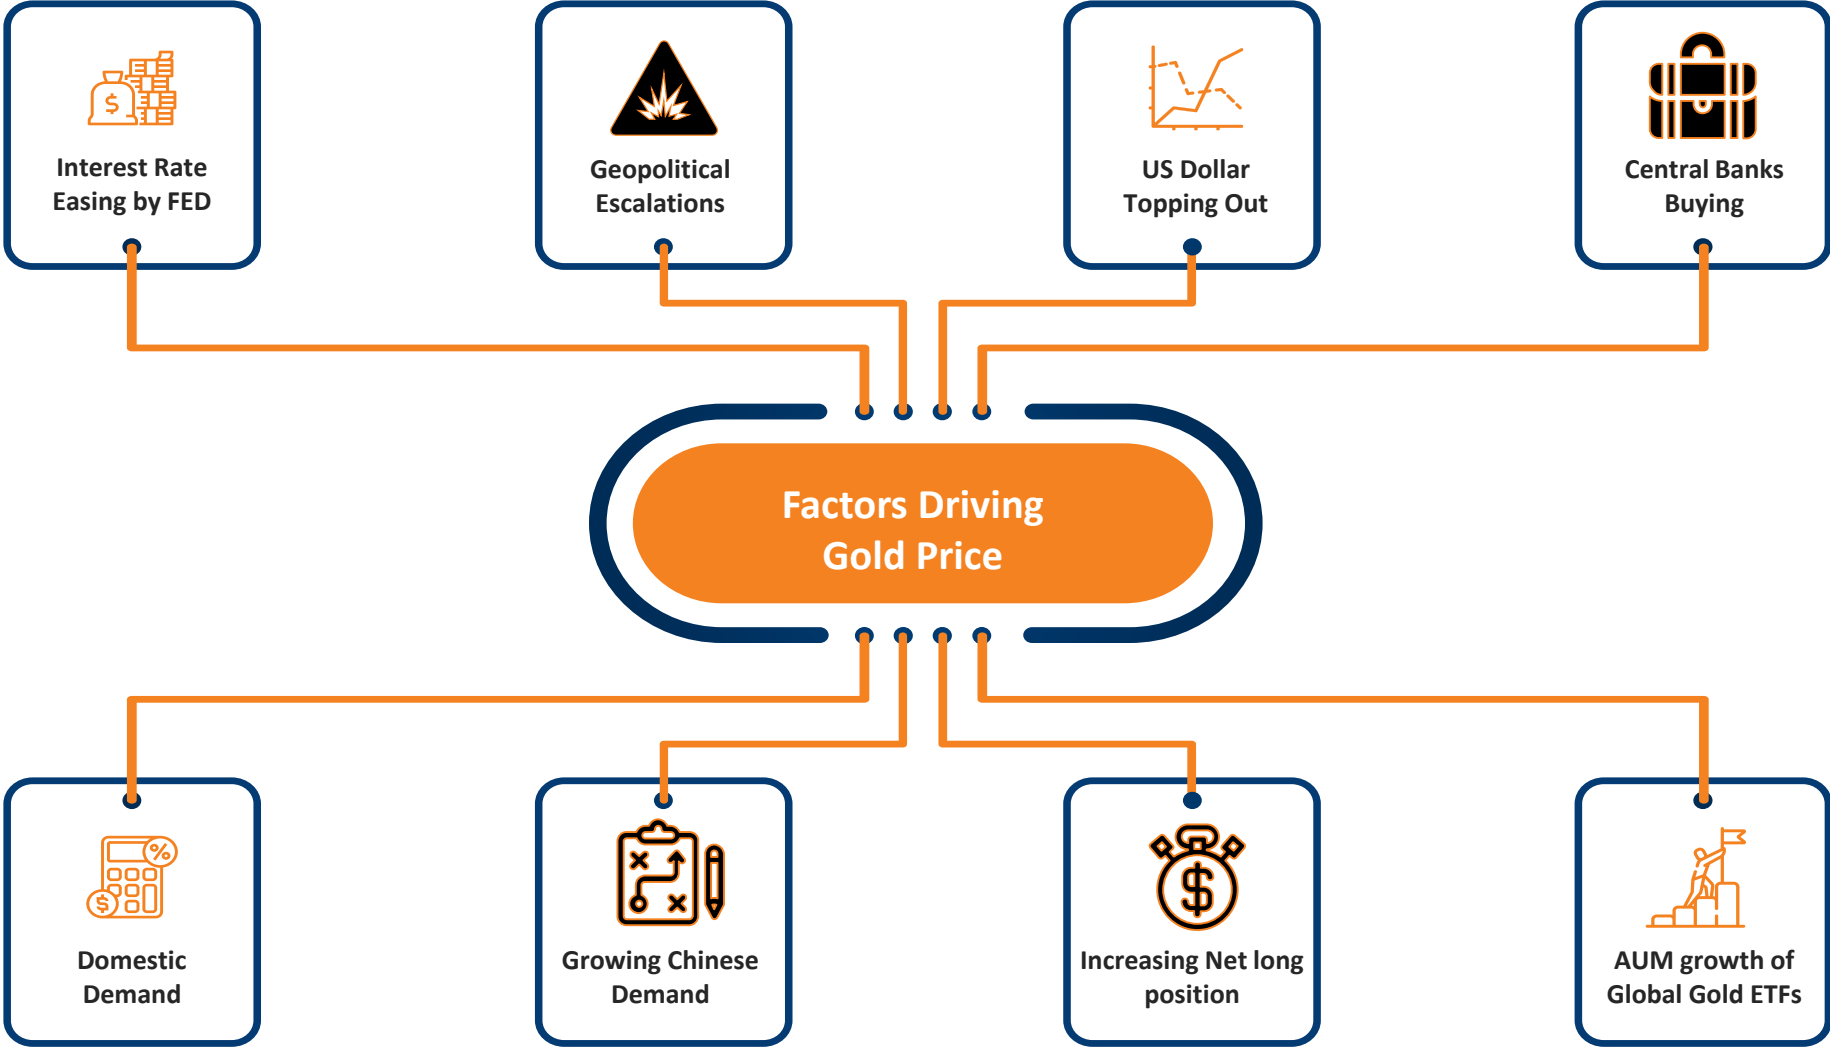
Interest Rate Easing by FED

Geopolitical Escalations

US Dollar Topping Out

Central Banks Buying

Factors Driving Gold Price

Domestic Demand

Growing Chinese Demand

Increasing Net long position

AUM growth of Global Gold ETFs